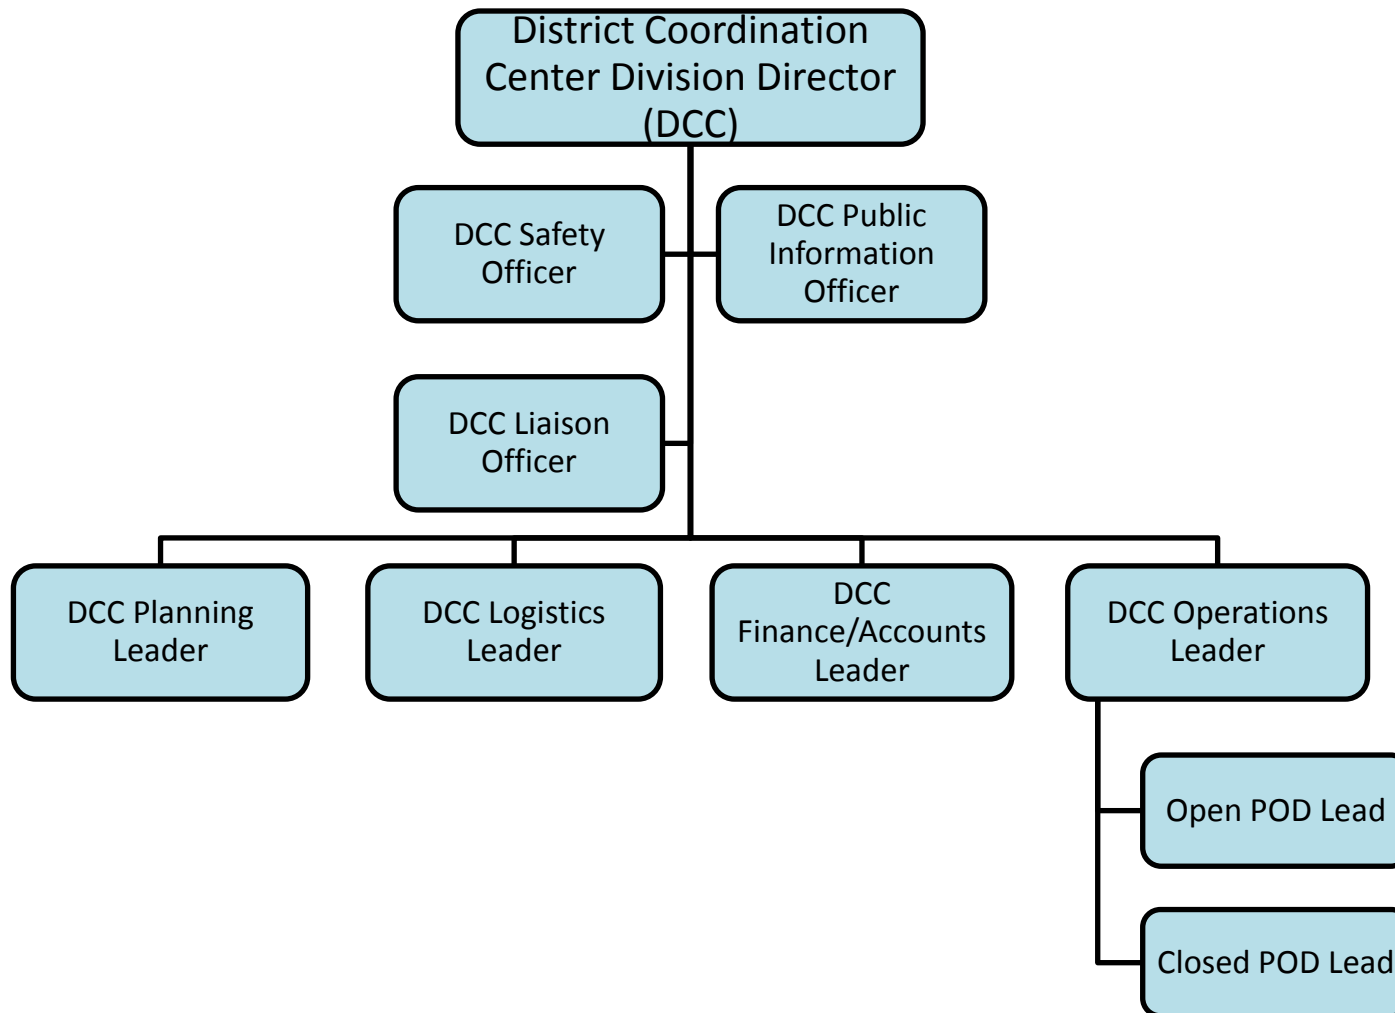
District Coordination Center Division Director (DCC)

DCC Safety Officer

DCC Public Information Officer

DCC Liaison Officer

DCC Planning Leader

DCC Logistics Leader

DCC Finance/Accounts Leader

DCC Operations Leader

Open POD Lead

Closed POD Lead